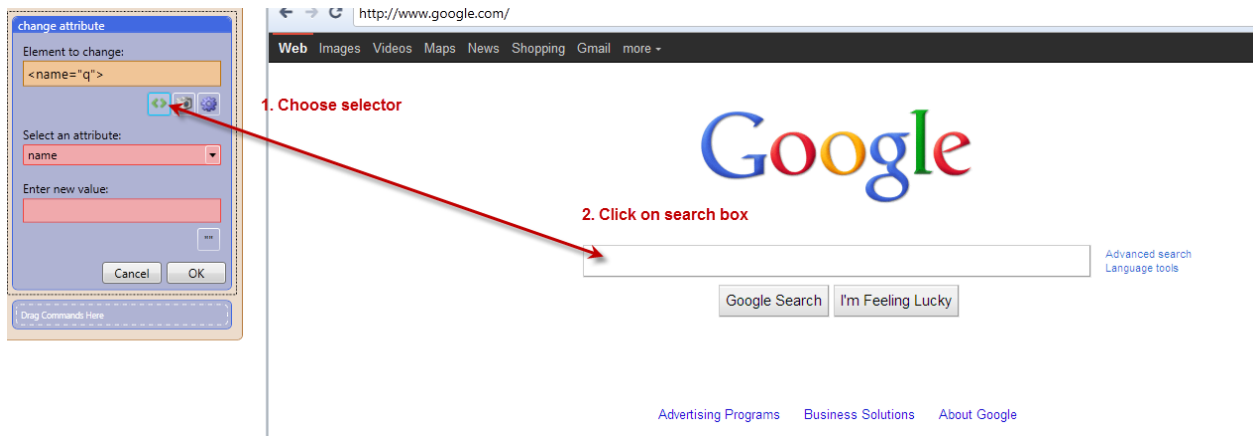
change attribute

Element to change:

<name="q">

Select an attribute:

name

Enter new value:

...

Cancel OK

Drag Commands Here

http://www.google.com/

Web Images Videos Maps News Shopping Gmail more

1. Choose selector

Google

2. Click on search box

Advanced search
Language tools

Google Search I'm Feeling Lucky

Advertising Programs Business Solutions About Google